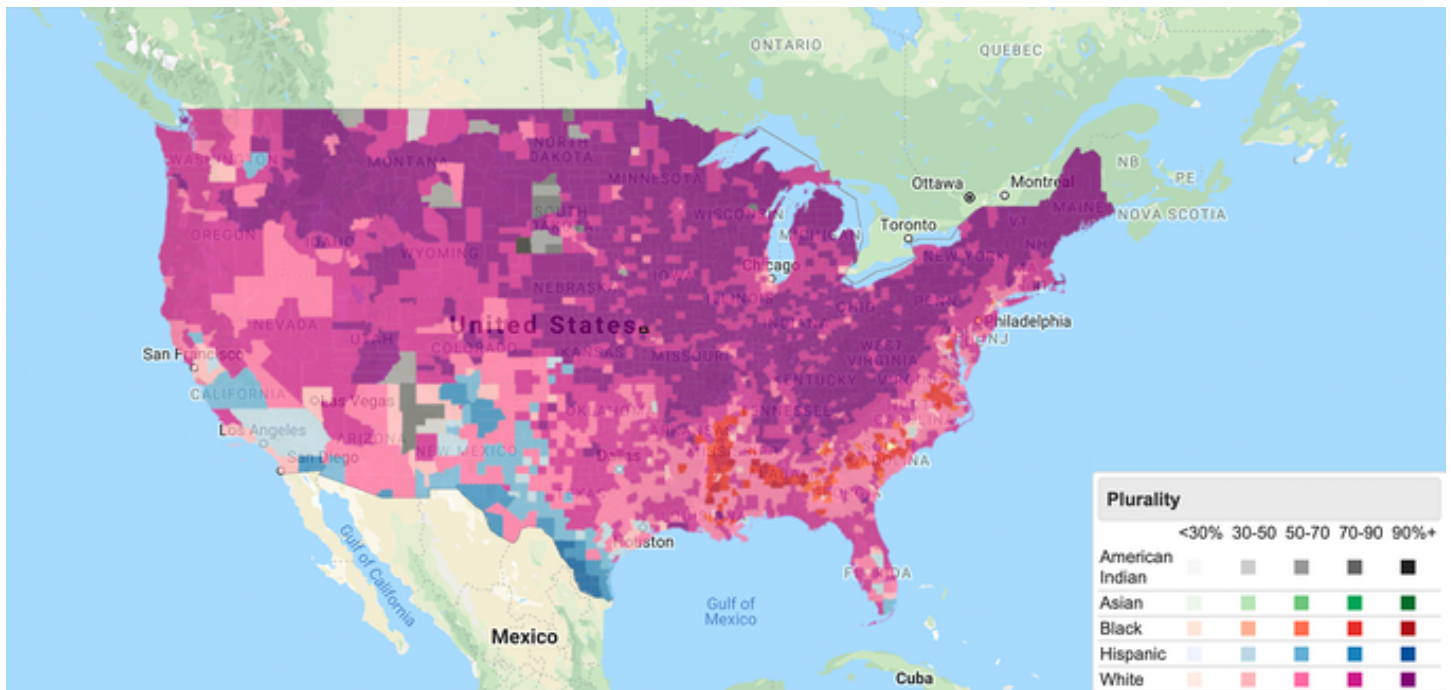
ONTARIO
QUEBEC
WASHINGTON
MONTANA
NORTH DAKOTA
MINNESOTA
NB
PE
Ottawa
Montreal
MAINE
NOVA SCOTIA
OREGON
IDAHO
SOUTH DAKOTA
WISCONSIN
MICHIGAN
Toronto
VT
NH
WYOMING
NEW YORK
Chicago
IOWA
NEBRASKA
MA
NEVADA
ILLINOIS
OHIO
United States
UTAH
Philadelphia
NJ
COLORADO
KANSAS
MISSOURI
INDIANA
WEST VIRGINIA
San Francisco
KENTUCKY
VIRGINIA
CALIFORNIA
Las Vegas
TENNESSEE
OKLAHOMA
Los Angeles
ARIZONA
CAROLINA
San Diego
NEW MEXICO
Dallas
ALABAMA
LOUISIANA
Houston
FLORIDA
Gulf of California
Gulf of Mexico
Mexico
Cuba

Plurality

| | <30% | 30-50 | 50-70 | 70-90 | 90%+ |
|---|---|---|---|---|---|
| American Indian | | | | | |
| Asian | | | | | |
| Black | | | | | |
| Hispanic | | | | | |
| White | | | | | |